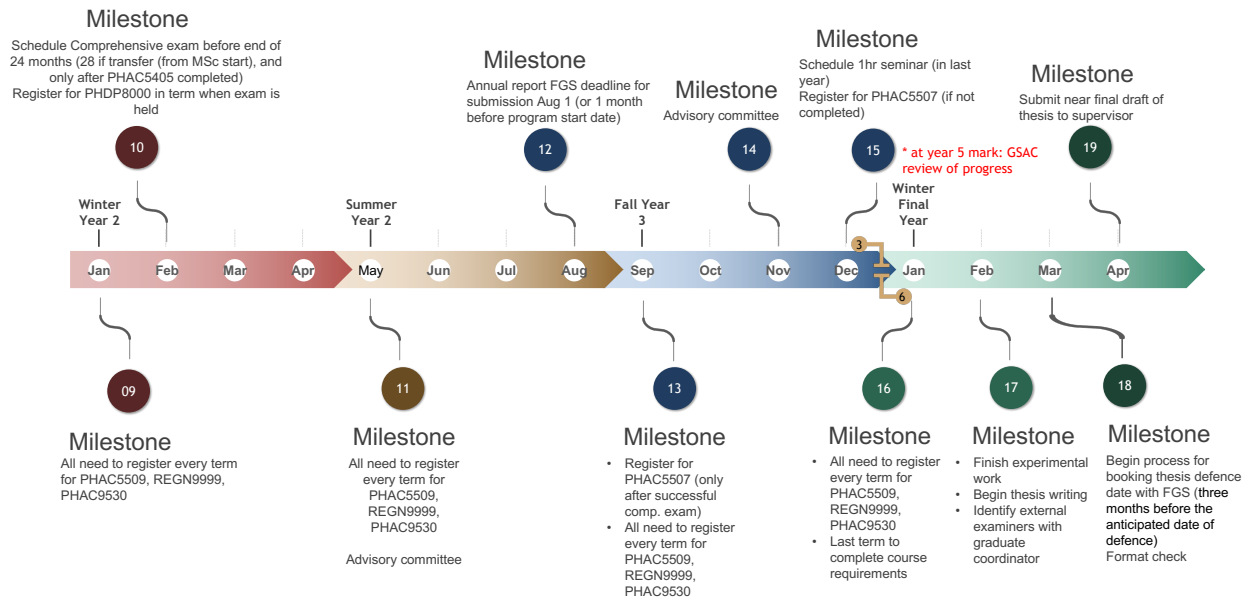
Milestone
Schedule Comprehensive exam before end of 24 months (28 if transfer (from MSc start), and only after PHAC5405 completed)
Register for PHDP8000 in term when exam is held

10

Milestone
Annual report FGS deadline for submission Aug 1 (or 1 month before program start date)

12

Milestone
Advisory committee

14

Milestone
Schedule 1hr seminar (in last year)
Register for PHAC5507 (if not completed)

15

* at year 5 mark: GSAC review of progress

Milestone
Submit near final draft of thesis to supervisor

19

Winter Year 2

Summer Year 2

Fall Year 3

Winter Final Year

Jan Feb Mar Apr May Jun Jul Aug Sep Oct Nov Dec Jan Feb Mar Apr

3

6

09

Milestone
All need to register every term for PHAC5509, REGN9999, PHAC9530

11

Milestone
All need to register every term for PHAC5509, REGN9999, PHAC9530

Advisory committee

13

Milestone
• Register for PHAC5507 (only after successful comp. exam)
• All need to register every term for PHAC5509, REGN9999, PHAC9530

16

Milestone
• All need to register every term for PHAC5509, REGN9999, PHAC9530
• Last term to complete course requirements

17

Milestone
• Finish experimental work
• Begin thesis writing
• Identify external examiners with graduate coordinator

18

Milestone
Begin process for booking thesis defence date with FGS (three months before the anticipated date of defence)
Format check